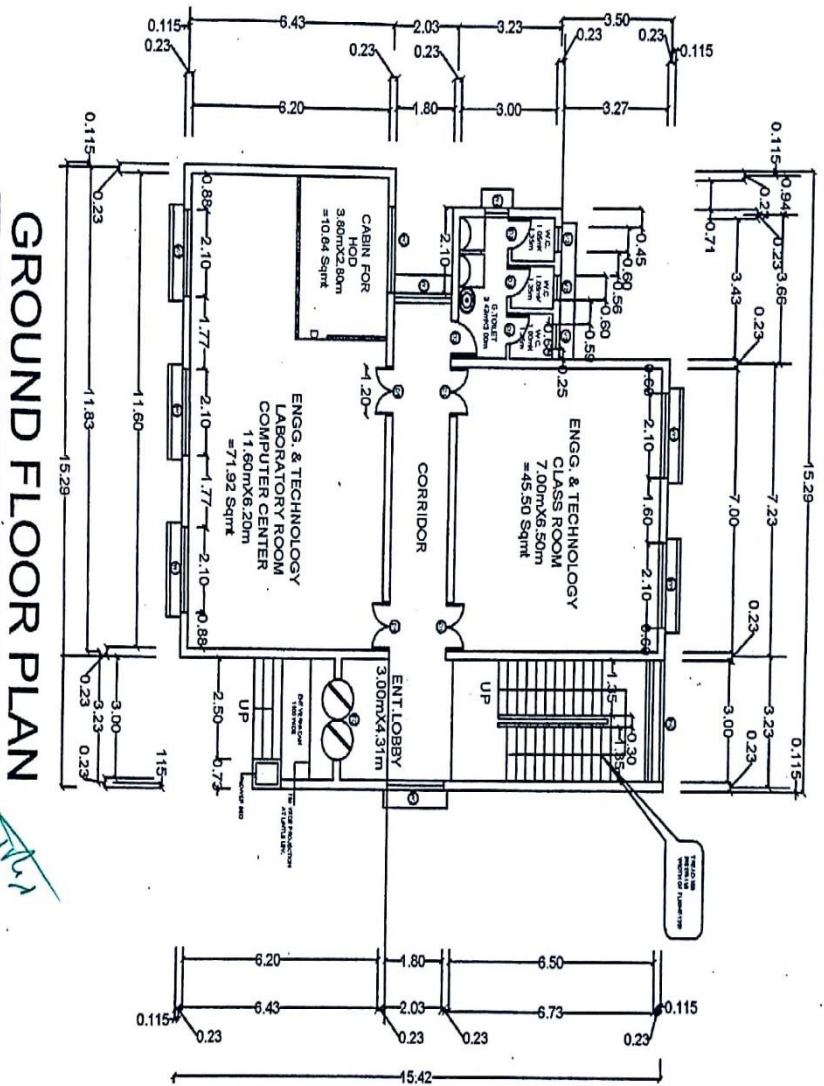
0.115
0.23
6.43
2.03
3.23
3.50
0.23
0.23
0.23
0.115
6.20
1.80
3.00
3.27

GROUND FLOOR PLAN

CABIN FOR HOD 3.80mX2.80m =10.64 Sqmt

ENGG. & TECHNOLOGY LABORATORY ROOM COMPUTER CENTER 11.60mX6.20m =71.92 Sqmt

CORRIDOR

ENGG. & TECHNOLOGY CLASS ROOM 7.00mX6.50m =45.50 Sqmt

ENT.LOBBY 3.00mX4.31m

UP
UP

G.TOILET
W.C.
W.C.
W.C.

0.115
0.23
11.83
11.60
15.29
0.88
2.10
1.77
2.10
1.77
2.10
0.88
1.20
2.10
0.23
3.00
3.23
0.23
2.50
0.73
115

0.115
0.84
0.22
0.71
0.23
3.66
3.43
0.45
0.60
0.56
0.60
0.59
0.60
0.25
0.23
0.68
2.10
1.60
2.10
0.60
7.00
7.23
15.29
0.23
3.00
3.23
0.23
0.115
1.35
0.30
1.35

6.20
1.80
6.50
6.43
2.03
6.73
0.115
0.115
0.23
0.23
0.23
0.23
15.42